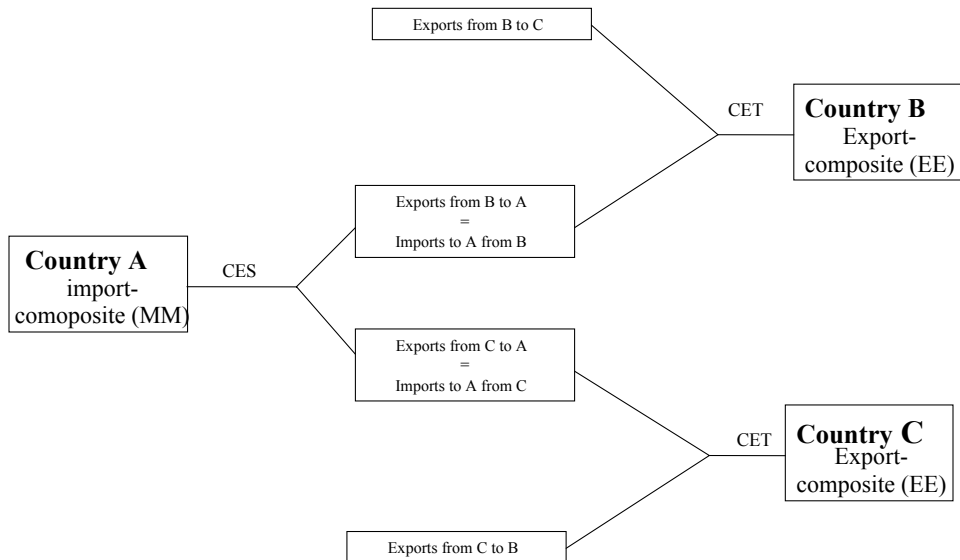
Exports from B to C

CET

Country B
Export-composite (EE)

Exports from B to A
=
Imports to A from B

Country A
import-comoposite (MM)

CES

Exports from C to A
=
Imports to A from C

CET

Country C
Export-composite (EE)

Exports from C to B